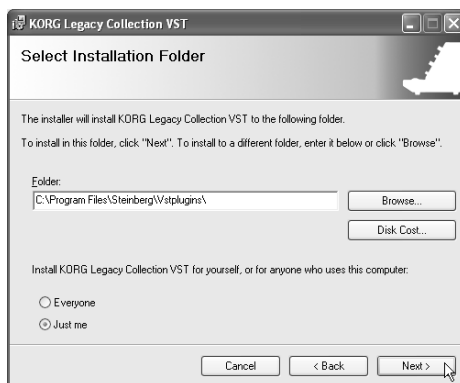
KORG Legacy Collection VST

Select Installation Folder

The installer will install KORG Legacy Collection VST to the following folder.

To install in this folder, click "Next". To install to a different folder, enter it below or click "Browse".

Folder:
C:\Program Files\Steinberg\Vstplugins\

Browse...

Disk Cost...

Install KORG Legacy Collection VST for yourself, or for anyone who uses this computer:

Everyone

Just me

Cancel

< Back

Next >